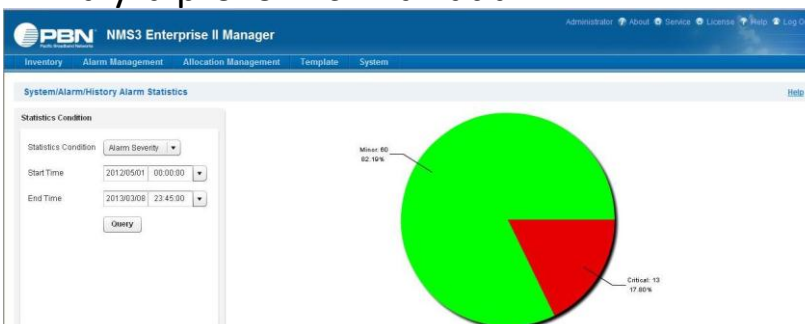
PBN Pacific Broadband Networks

NMS3 Enterprise II Manager

Administrator About Service License Help Log O

Inventory Alarm Management Allocation Management Template System

System/Alarm/History Alarm Statistics

Help

Statistics Condition

Statistics Condition Alarm Severity

Start Time 2012/05/01 00:00:00

End Time 2013/03/08 23:45:00

Query

Minor: 60
82.19%

Critical: 13
17.80%